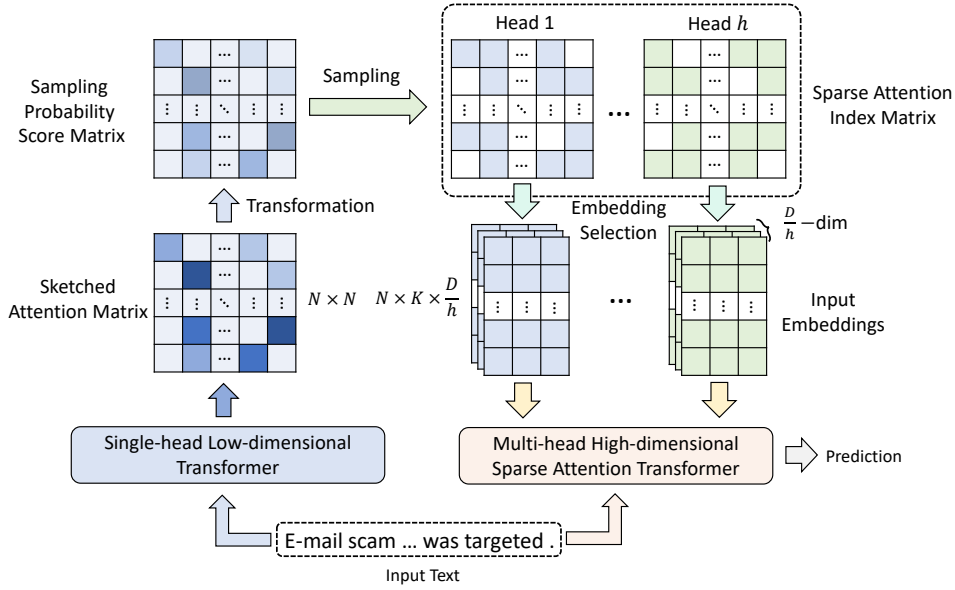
Head 1

Head $h$

Sampling Probability Score Matrix

Sampling

Sparse Attention Index Matrix

Transformation

Embedding Selection

$\frac{D}{h}$ −dim

Sketched Attention Matrix

$N \times N$

$N \times K \times \frac{D}{h}$

Input Embeddings

Single-head Low-dimensional Transformer

Multi-head High-dimensional Sparse Attention Transformer

Prediction

E-mail scam … was targeted .

Input Text